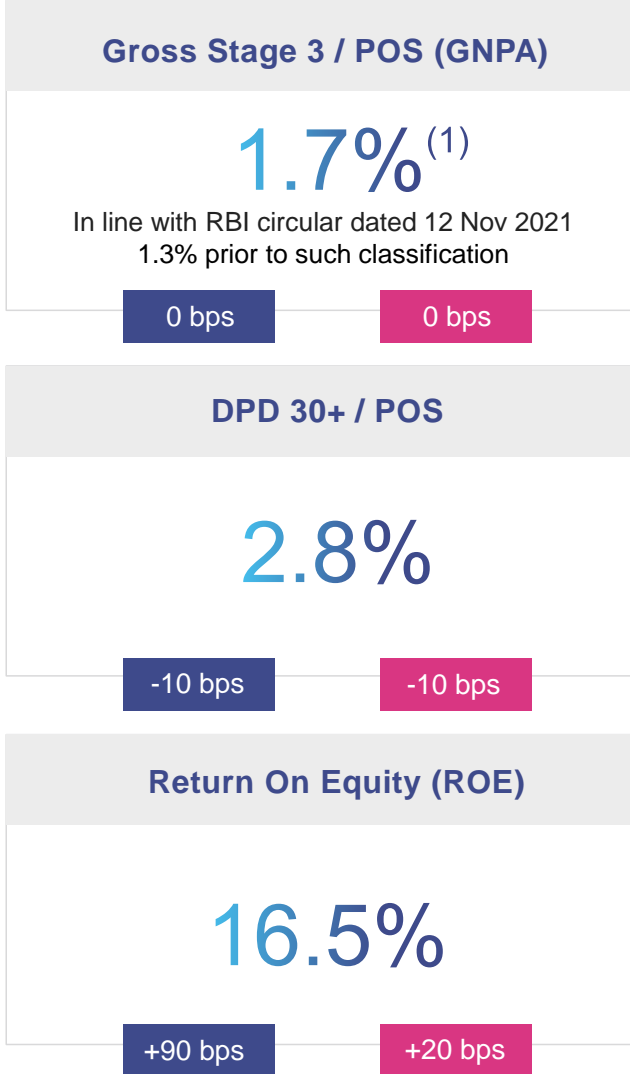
Gross Stage 3 / POS (GNPA)

1.7%$^{(1)}$
In line with RBI circular dated 12 Nov 2021
1.3% prior to such classification

0 bps

0 bps

DPD 30+ / POS

2.8%

-10 bps

-10 bps

Return On Equity (ROE)

16.5%

+90 bps

+20 bps